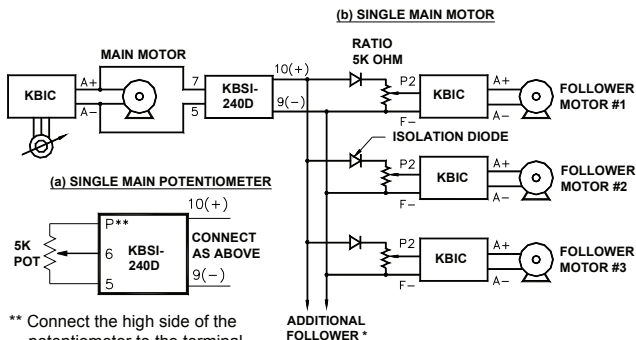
(b) SINGLE MAIN MOTOR

MAIN MOTOR

KBIC

A+

A−

7

5

KBSI-240D

10(+)

9(−)

RATIO 5K OHM

P2

F−

KBIC

A+

A−

FOLLOWER MOTOR #1

ISOLATION DIODE

P2

F−

KBIC

A+

A−

FOLLOWER MOTOR #2

(a) SINGLE MAIN POTENTIOMETER

P**

6

5

KBSI-240D

10(+)

9(−)

CONNECT AS ABOVE

5K POT

P2

F−

KBIC

A+

A−

FOLLOWER MOTOR #3

** Connect the high side of the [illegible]

ADDITIONAL FOLLOWER *